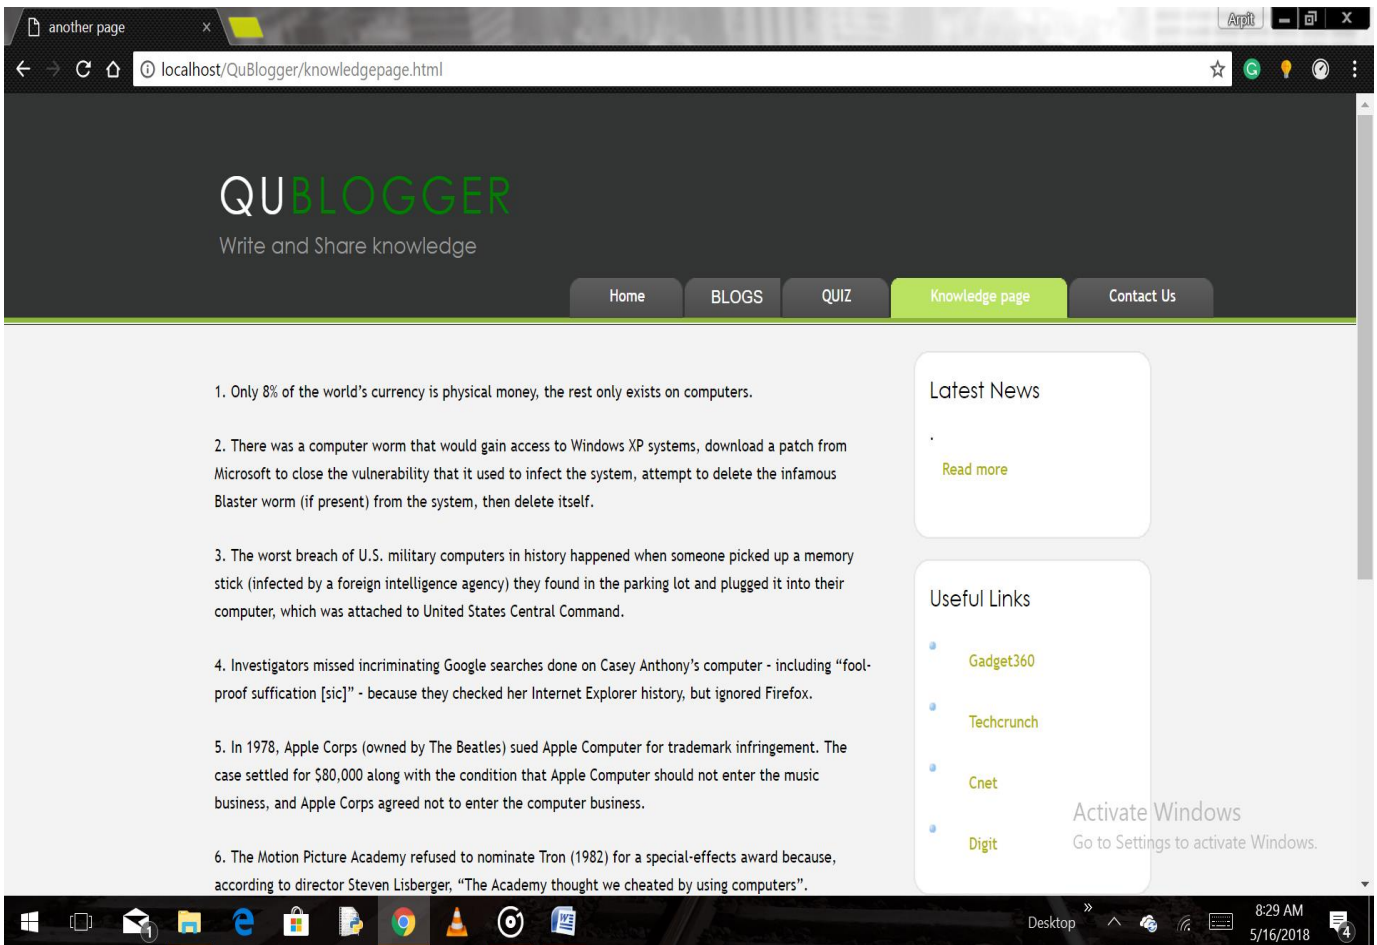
another page ×

Arpit

localhost/QuBlogger/knowledgepage.html

QUBLOGGER

Write and Share knowledge

Home | BLOGS | QUIZ | Knowledge page | Contact Us

1. Only 8% of the world's currency is physical money, the rest only exists on computers.

2. There was a computer worm that would gain access to Windows XP systems, download a patch from Microsoft to close the vulnerability that it used to infect the system, attempt to delete the infamous Blaster worm (if present) from the system, then delete itself.

3. The worst breach of U.S. military computers in history happened when someone picked up a memory stick (infected by a foreign intelligence agency) they found in the parking lot and plugged it into their computer, which was attached to United States Central Command.

4. Investigators missed incriminating Google searches done on Casey Anthony's computer - including "fool-proof suffication [sic]" - because they checked her Internet Explorer history, but ignored Firefox.

5. In 1978, Apple Corps (owned by The Beatles) sued Apple Computer for trademark infringement. The case settled for $80,000 along with the condition that Apple Computer should not enter the music business, and Apple Corps agreed not to enter the computer business.

6. The Motion Picture Academy refused to nominate Tron (1982) for a special-effects award because, according to director Steven Lisberger, "The Academy thought we cheated by using computers".

Latest News

.

Read more

Useful Links

Gadget360

Techcrunch

Cnet

Digit

Activate Windows
Go to Settings to activate Windows.

Desktop

8:29 AM
5/16/2018

1

4